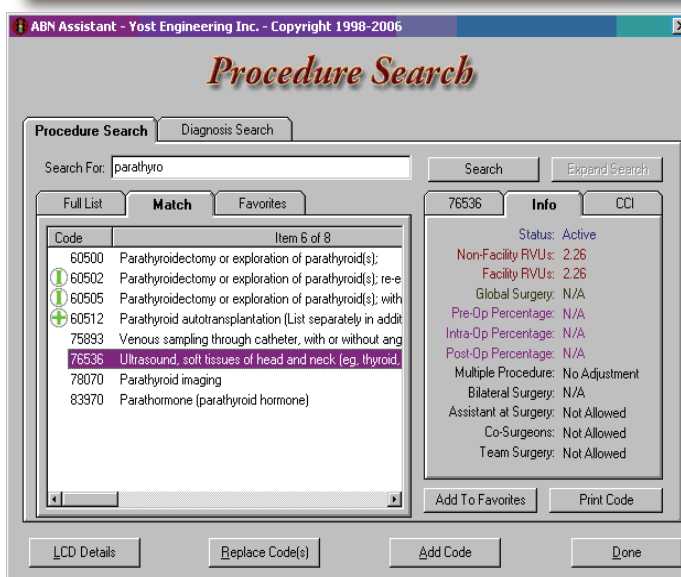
ABN Assistant - Yost Engineering Inc. - Copyright 1998-2006

Procedure Search

Procedure Search | Diagnosis Search

Search For: parathyro

Search | Expand Search

Full List | Match | Favorites

| Code | Item 6 of 8 |
|---|---|
| 60500 | Parathyroidectomy or exploration of parathyroid(s); |
| 60502 | Parathyroidectomy or exploration of parathyroid(s); re-e |
| 60505 | Parathyroidectomy or exploration of parathyroid(s); with |
| 60512 | Parathyroid autotransplantation (List separately in addit |
| 75893 | Venous sampling through catheter, with or without ang |
| 76536 | Ultrasound, soft tissues of head and neck (eg, thyroid, |
| 78070 | Parathyroid imaging |
| 83970 | Parathormone (parathyroid hormone) |

76536 | Info | CCI

Status: Active
Non-Facility RVUs: 2.26
Facility RVUs: 2.26
Global Surgery: N/A
Pre-Op Percentage: N/A
Intra-Op Percentage: N/A
Post-Op Percentage: N/A
Multiple Procedure: No Adjustment
Bilateral Surgery: N/A
Assistant at Surgery: Not Allowed
Co-Surgeons: Not Allowed
Team Surgery: Not Allowed

Add To Favorites | Print Code

LCD Details | Replace Code(s) | Add Code | Done